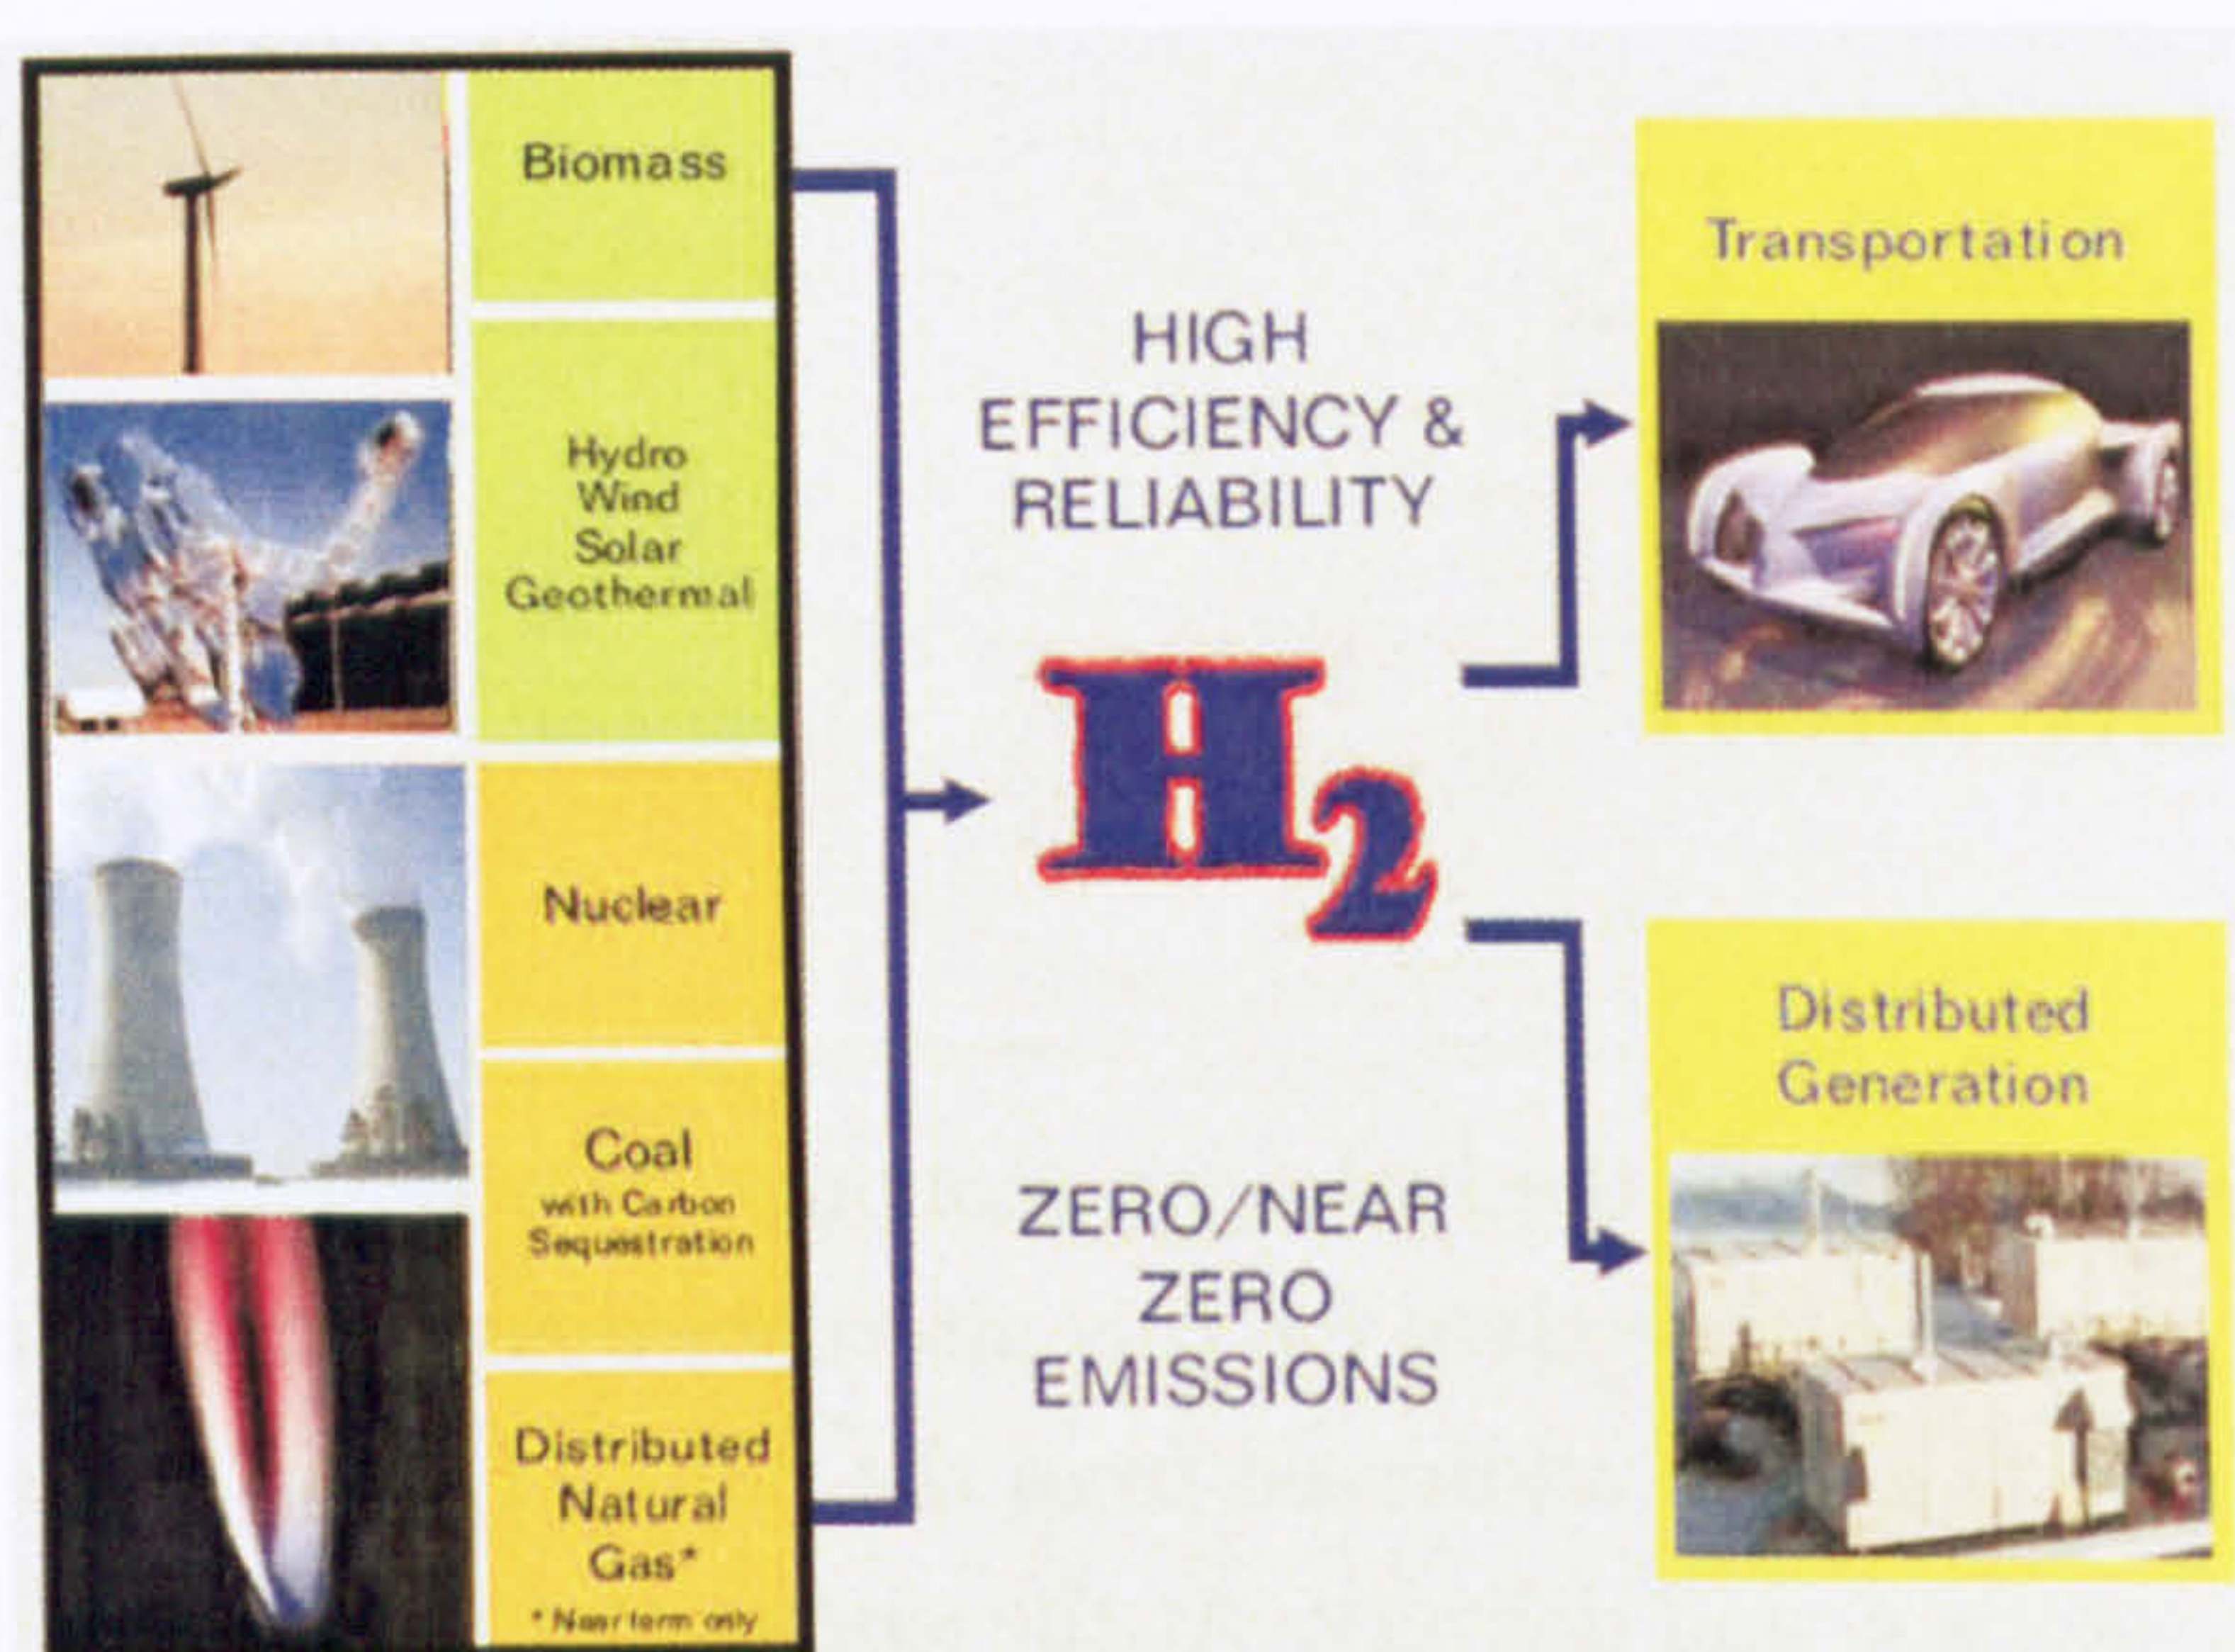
Biomass

Hydro
Wind
Solar
Geothermal

Nuclear

Coal
with Carbon Sequestration

Distributed Natural Gas*
* Near term only

HIGH EFFICIENCY & RELIABILITY

$H_2$

ZERO/NEAR ZERO EMISSIONS

Transportation

Distributed Generation